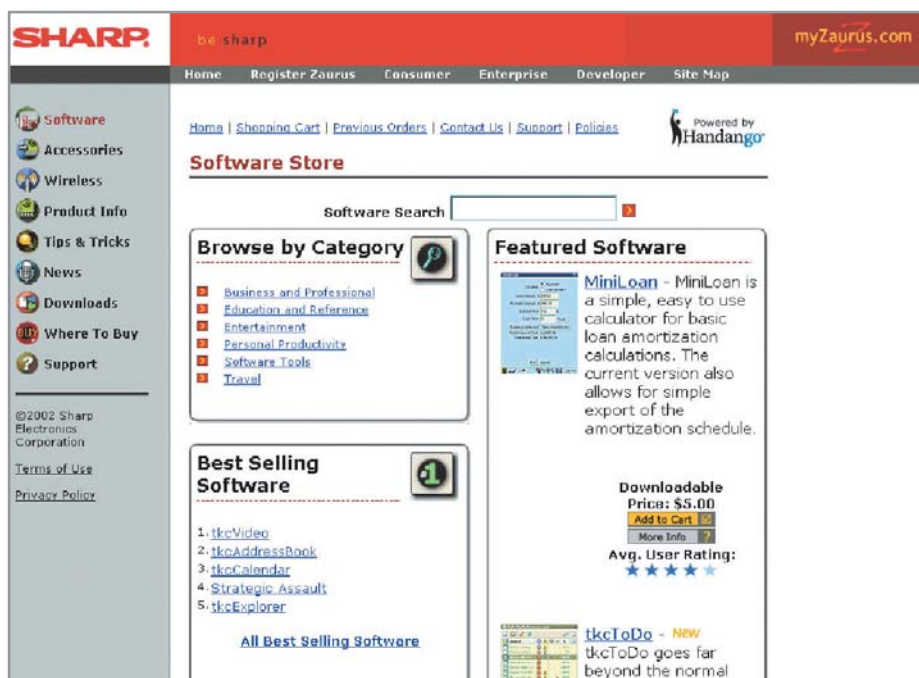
SHARP. be sharp myZaurus.com

Home Register Zaurus Consumer Enterprise Developer Site Map

Software
Accessories
Wireless
Product Info
Tips & Tricks
News
Downloads
Where To Buy
Support

©2002 Sharp Electronics Corporation

Terms of Use

Privacy Policy

Home | Shopping Cart | Previous Orders | Contact Us | Support | Policies

Powered by Handango

Software Store

Software Search

Browse by Category

Business and Professional
Education and Reference
Entertainment
Personal Productivity
Software Tools
Travel

Best Selling Software

1. tkcVideo
2. tkcAddressBook
3. tkcCalendar
4. Strategic Assault
5. tkcExplorer

All Best Selling Software

Featured Software

MiniLoan - MiniLoan is a simple, easy to use calculator for basic loan amortization calculations. The current version also allows for simple export of the amortization schedule.

Downloadable
Price: $5.00
Add to Cart
More Info
Avg. User Rating:

tkcToDo - New
tkcToDo goes far beyond the normal